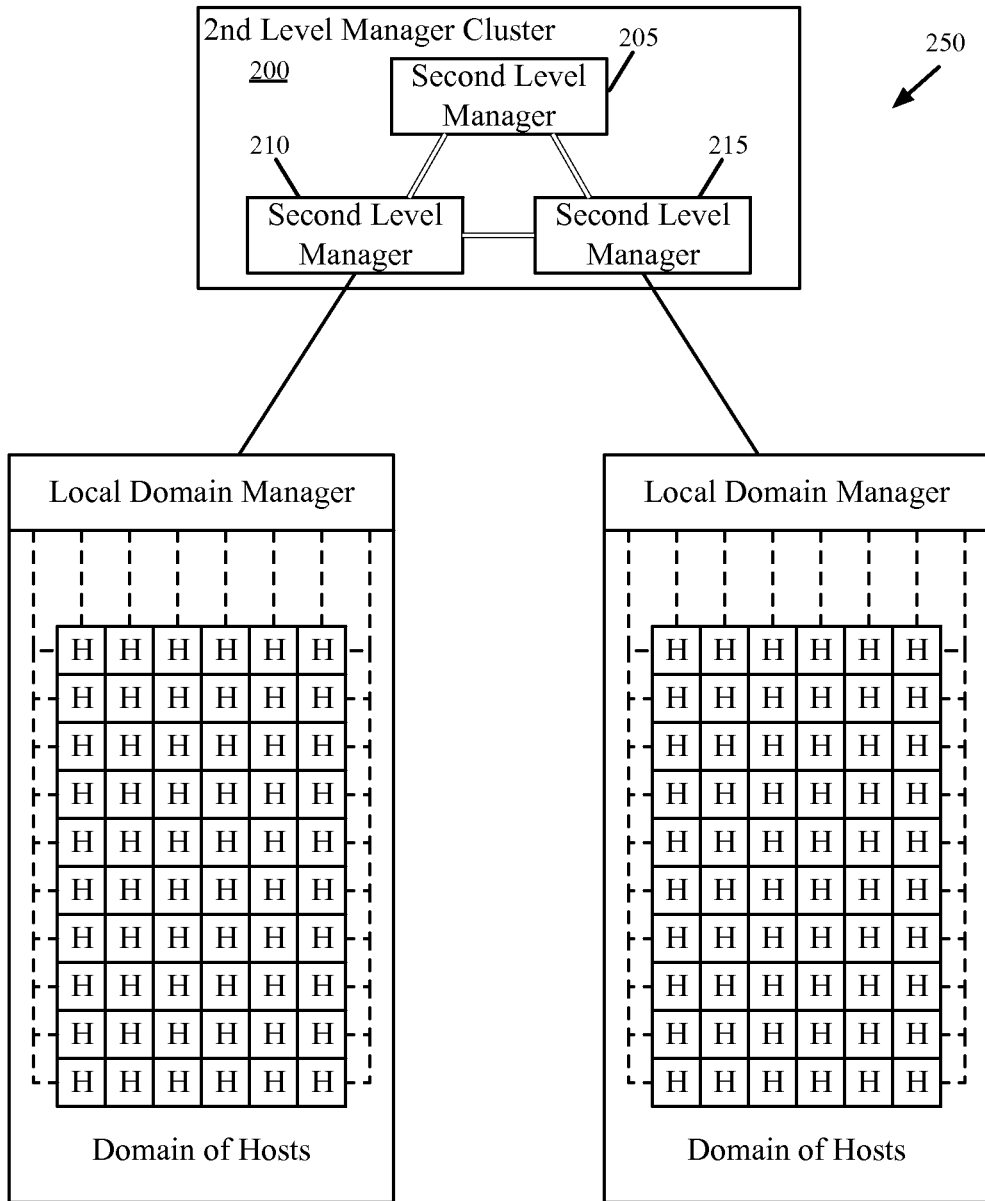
2nd Level Manager Cluster
200

205
Second Level Manager

250

210
Second Level Manager

215
Second Level Manager

Local Domain Manager

| H | H | H | H | H | H |
|---|---|---|---|---|---|
| H | H | H | H | H | H |
| H | H | H | H | H | H |
| H | H | H | H | H | H |
| H | H | H | H | H | H |
| H | H | H | H | H | H |
| H | H | H | H | H | H |
| H | H | H | H | H | H |
| H | H | H | H | H | H |
| H | H | H | H | H | H |

Domain of Hosts

Local Domain Manager

| H | H | H | H | H | H |
|---|---|---|---|---|---|
| H | H | H | H | H | H |
| H | H | H | H | H | H |
| H | H | H | H | H | H |
| H | H | H | H | H | H |
| H | H | H | H | H | H |
| H | H | H | H | H | H |
| H | H | H | H | H | H |
| H | H | H | H | H | H |
| H | H | H | H | H | H |

Domain of Hosts